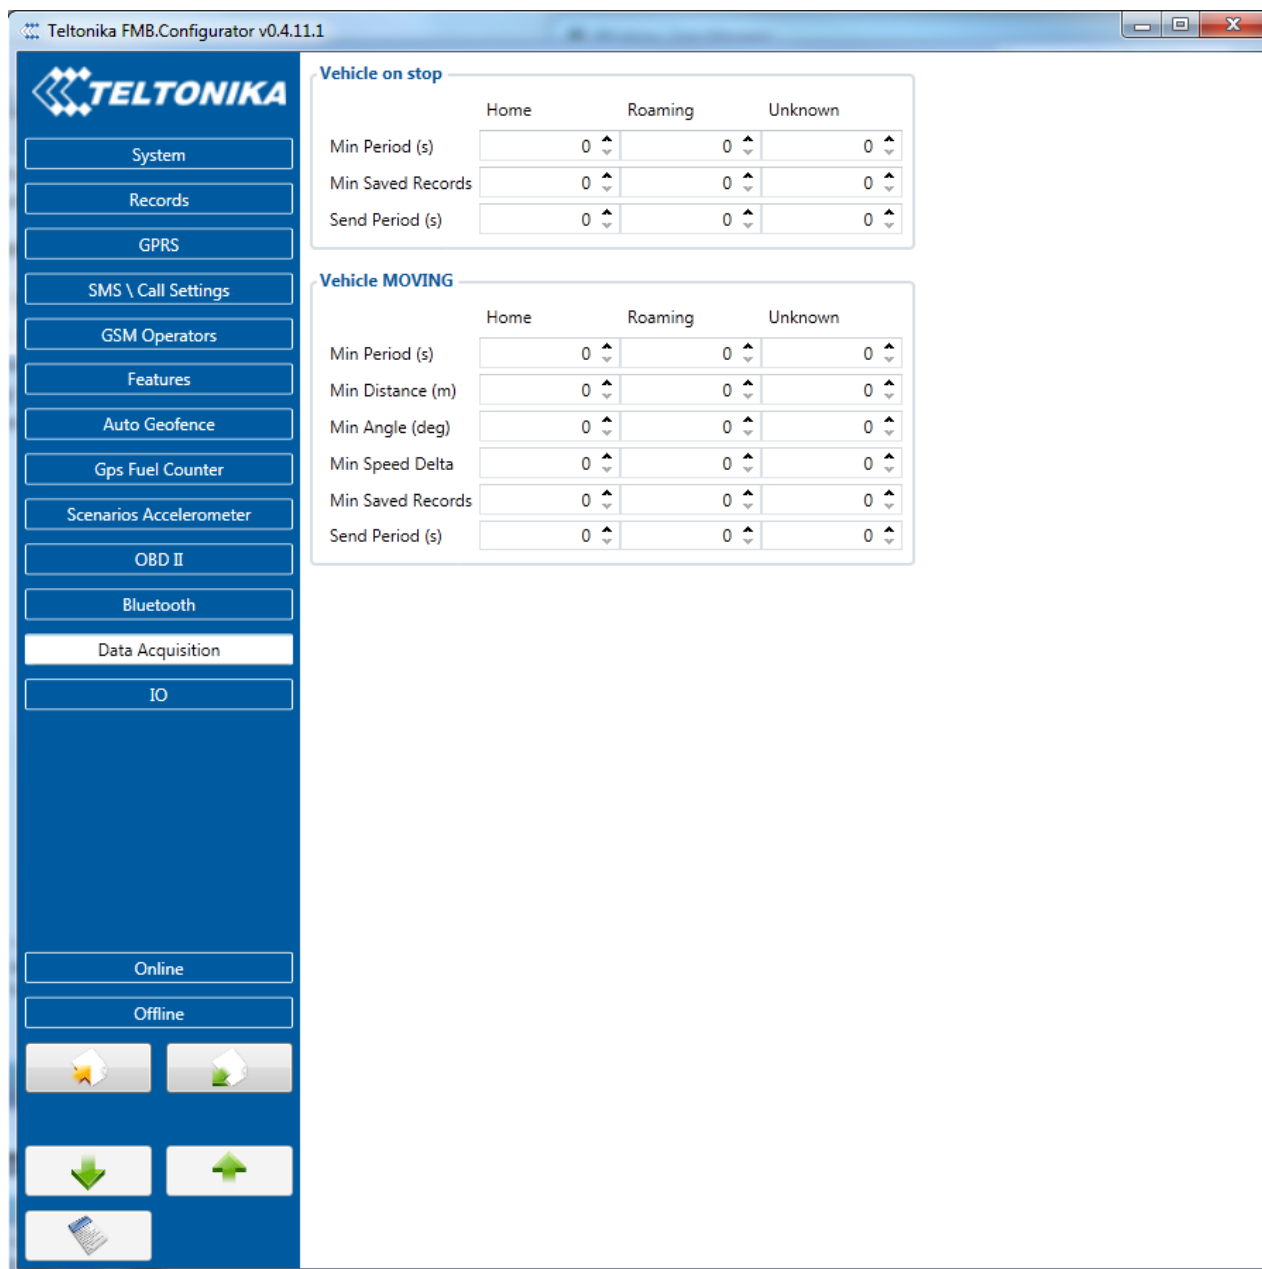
Teltonika FMB.Configurator v0.4.11.1

TELTONIKA

System
Records
GPRS
SMS \ Call Settings
GSM Operators
Features
Auto Geofence
Gps Fuel Counter
Scenarios Accelerometer
OBD II
Bluetooth
Data Acquisition
IO

Online
Offline

Vehicle on stop

| | Home | Roaming | Unknown |
|---|---|---|---|
| Min Period (s) | 0 | 0 | 0 |
| Min Saved Records | 0 | 0 | 0 |
| Send Period (s) | 0 | 0 | 0 |

Vehicle MOVING

| | Home | Roaming | Unknown |
|---|---|---|---|
| Min Period (s) | 0 | 0 | 0 |
| Min Distance (m) | 0 | 0 | 0 |
| Min Angle (deg) | 0 | 0 | 0 |
| Min Speed Delta | 0 | 0 | 0 |
| Min Saved Records | 0 | 0 | 0 |
| Send Period (s) | 0 | 0 | 0 |